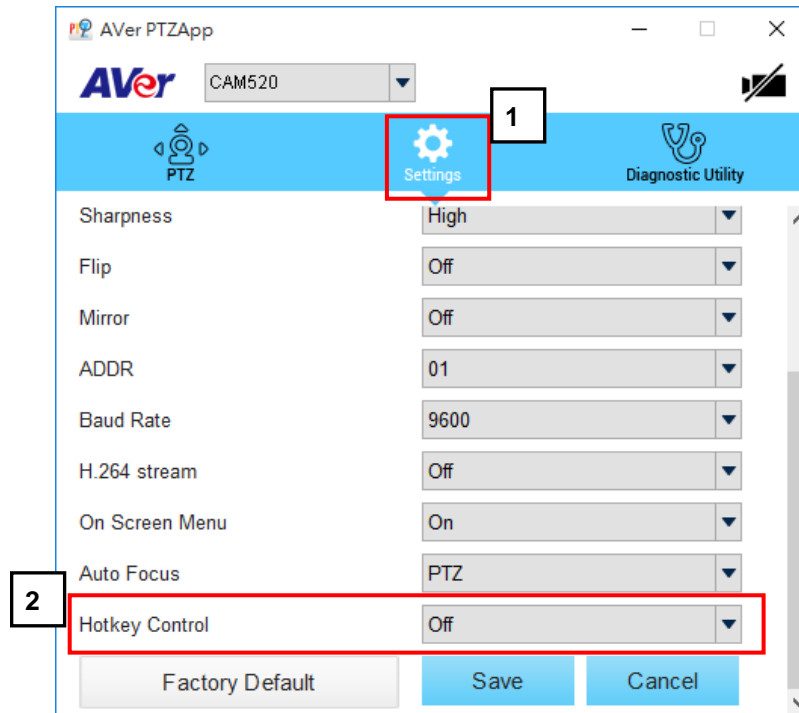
AVer PTZApp

AVer CAM520

1

PTZ Settings Diagnostic Utility

| | |
|---|---|
| Sharpness | High |
| Flip | Off |
| Mirror | Off |
| ADDR | 01 |
| Baud Rate | 9600 |
| H.264 stream | Off |
| On Screen Menu | On |
| Auto Focus | PTZ |
| Hotkey Control | Off |

2

Factory Default Save Cancel